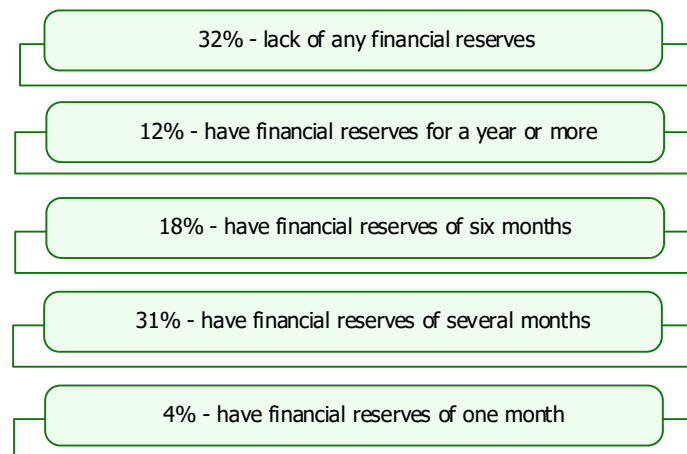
32% - lack of any financial reserves

12% - have financial reserves for a year or more

18% - have financial reserves of six months

31% - have financial reserves of several months

4% - have financial reserves of one month